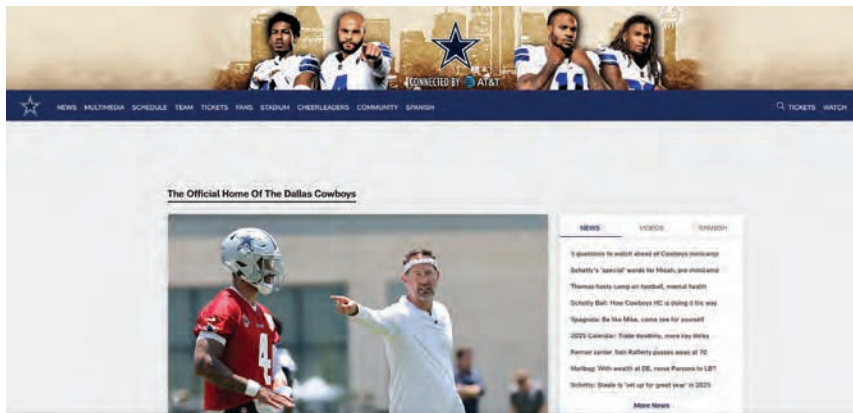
CONNECTED BY AT&T

NEWS MULTIMEDIA SCHEDULE TEAM TICKETS FANS STADIUM CHEERLEADERS COMMUNITY SPANISH

TICKETS WATCH

The Official Home Of The Dallas Cowboys

NEWS VIDEOS SPANISH

5 questions to watch ahead of Cowboys minicamp

Schotty's 'special' words for Micah, pre-minicamp

Thomas hosts camp on football, mental health

Schotty Ball: How Cowboys HC is doing it his way

Spagnola: Be like Mike, come see for yourself

2025 Calendar: Trade deadline, more key dates

Former center Tom Rafferty passes away at 70

Mailbag: With wealth at DE, move Parsons to LB?

Schotty: Steele is 'set up for great year' in 2025

More News